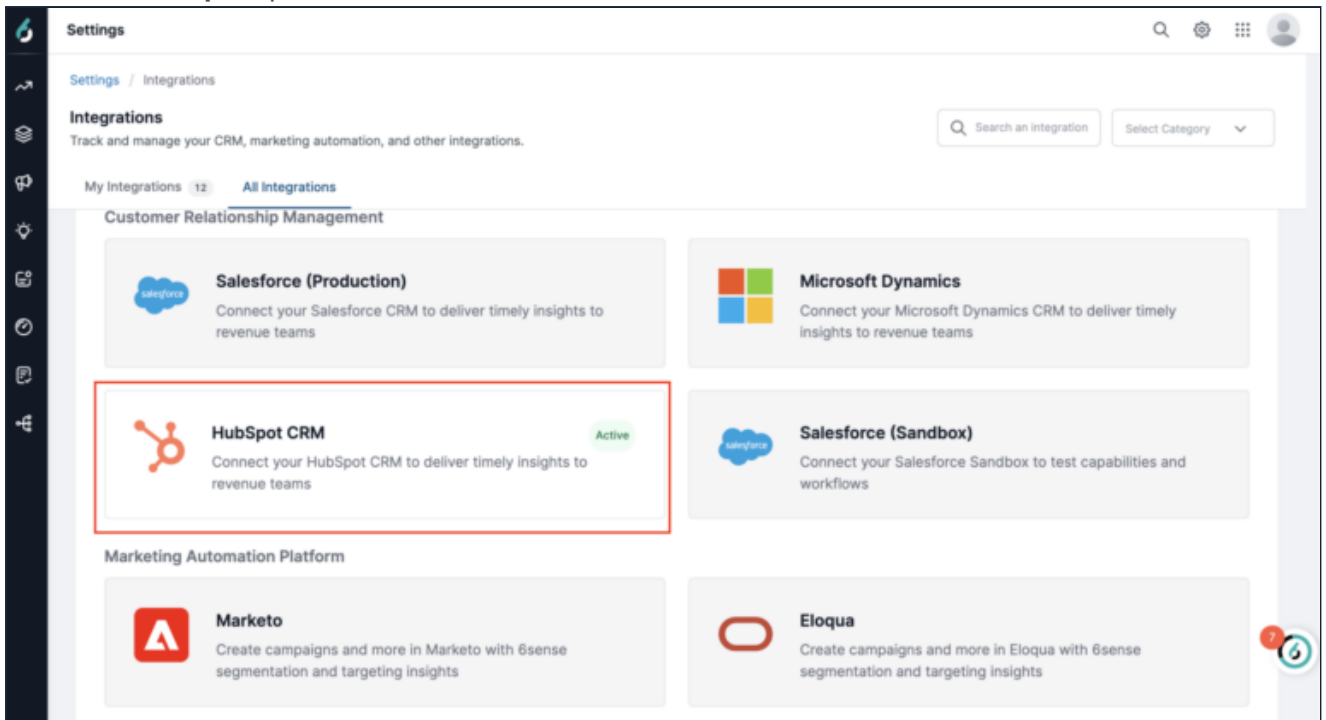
Settings

Settings / Integrations

Integrations
Track and manage your CRM, marketing automation, and other integrations.

Search an integration

Select Category

My Integrations 12 All Integrations

Customer Relationship Management

salesforce
Salesforce (Production)
Connect your Salesforce CRM to deliver timely insights to revenue teams

Microsoft Dynamics
Connect your Microsoft Dynamics CRM to deliver timely insights to revenue teams

HubSpot CRM
Active
Connect your HubSpot CRM to deliver timely insights to revenue teams

salesforce
Salesforce (Sandbox)
Connect your Salesforce Sandbox to test capabilities and workflows

Marketing Automation Platform

Marketo
Create campaigns and more in Marketo with 6sense segmentation and targeting insights

Eloqua
Create campaigns and more in Eloqua with 6sense segmentation and targeting insights

7